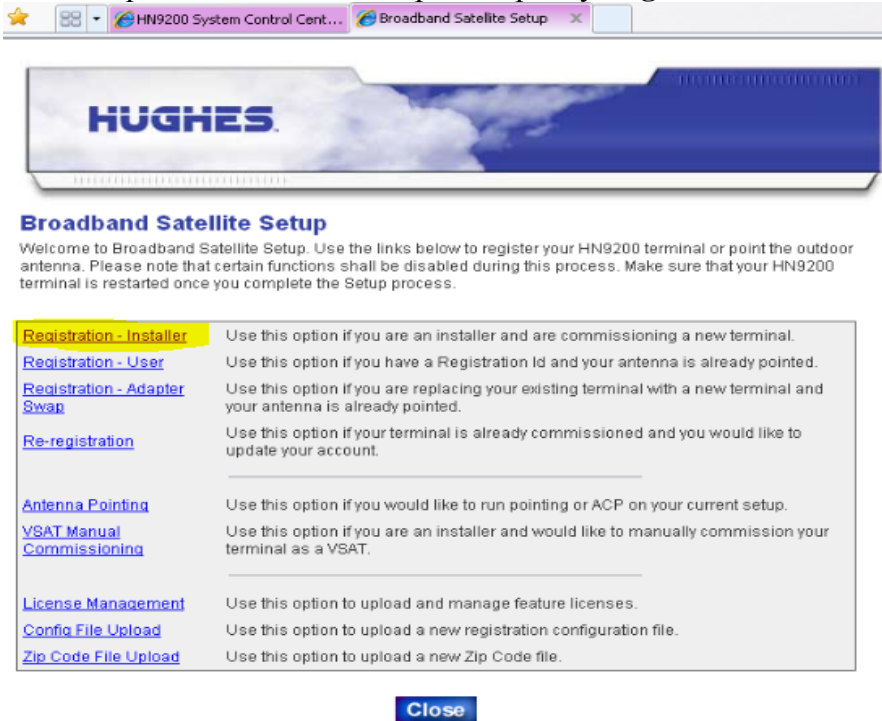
HN9200 System Control Cent... Broadband Satellite Setup

HUGHES

Broadband Satellite Setup

Welcome to Broadband Satellite Setup. Use the links below to register your HN9200 terminal or point the outdoor antenna. Please note that certain functions shall be disabled during this process. Make sure that your HN9200 terminal is restarted once you complete the Setup process.

| | |
|---|---|
| Registration - Installer | Use this option if you are an installer and are commissioning a new terminal. |
| Registration - User | Use this option if you have a Registration Id and your antenna is already pointed. |
| Registration - Adapter Swap | Use this option if you are replacing your existing terminal with a new terminal and your antenna is already pointed. |
| Re-registration | Use this option if your terminal is already commissioned and you would like to update your account. |
| Antenna Pointing | Use this option if you would like to run pointing or ACP on your current setup. |
| VSAT Manual Commissioning | Use this option if you are an installer and would like to manually commission your terminal as a VSAT. |
| License Management | Use this option to upload and manage feature licenses. |
| Config File Upload | Use this option to upload a new registration configuration file. |
| Zip Code File Upload | Use this option to upload a new Zip Code file. |

Close